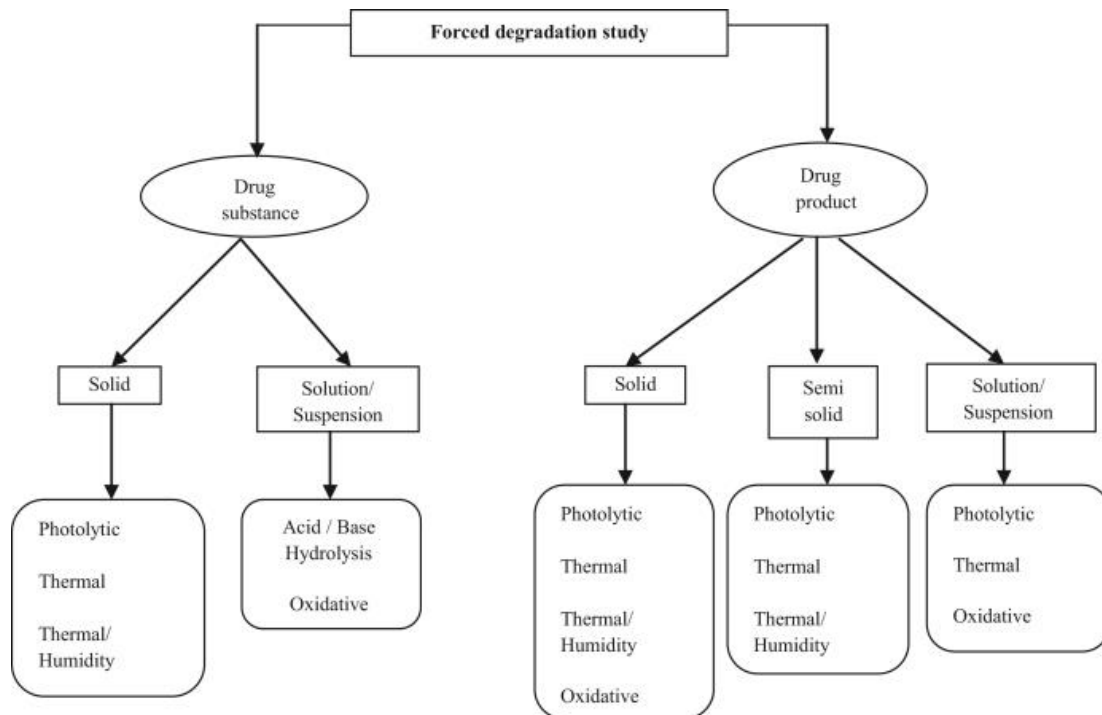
Forced degradation study

Drug substance

Drug product

Solid

Solution/ Suspension

Solid

Semi solid

Solution/ Suspension

Photolytic

Thermal

Thermal/ Humidity

Acid / Base Hydrolysis

Oxidative

Photolytic

Thermal

Thermal/ Humidity

Oxidative

Photolytic

Thermal

Thermal/ Humidity

Photolytic

Thermal

Oxidative